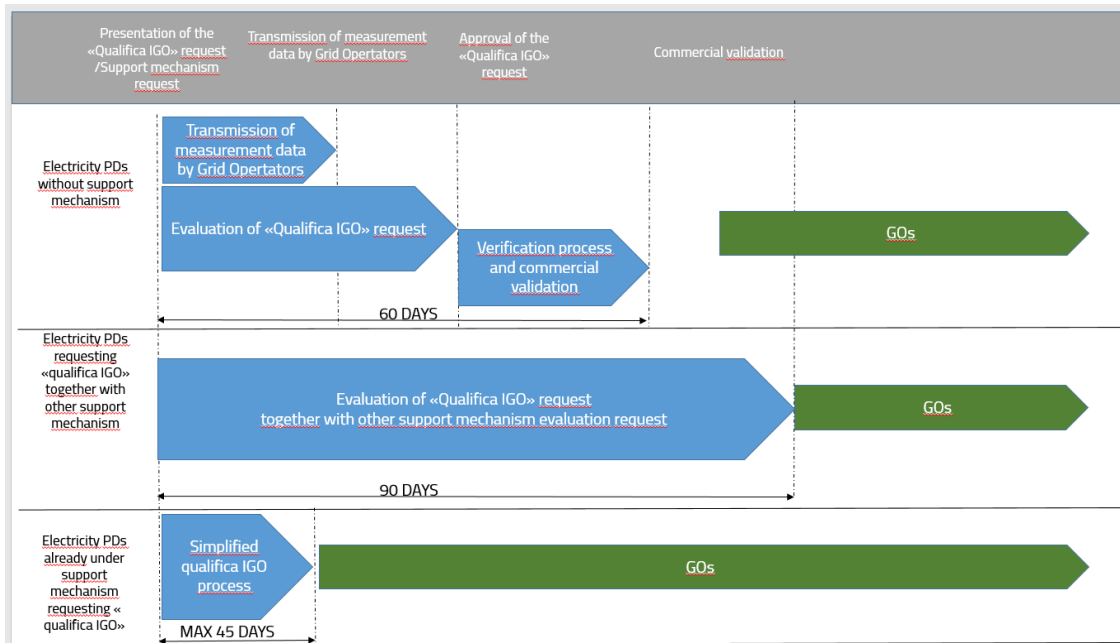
Presentation of the «Qualifica IGO» request /Support mechanism request

Transmission of measurement data by Grid Opertators

Approval of the «Qualifica IGO» request

Commercial validation

Electricity PDs without support mechanism

Transmission of measurement data by Grid Opertators

Evaluation of «Qualifica IGO» request

Verification process and commercial validation

GOs

60 DAYS

Electricity PDs requesting «qualifica IGO» together with other support mechanism

Evaluation of «Qualifica IGO» request together with other support mechanism evaluation request

GOs

90 DAYS

Electricity PDs already under support mechanism requesting « qualifica IGO»

Simplified qualifica IGO process

GOs

MAX 45 DAYS